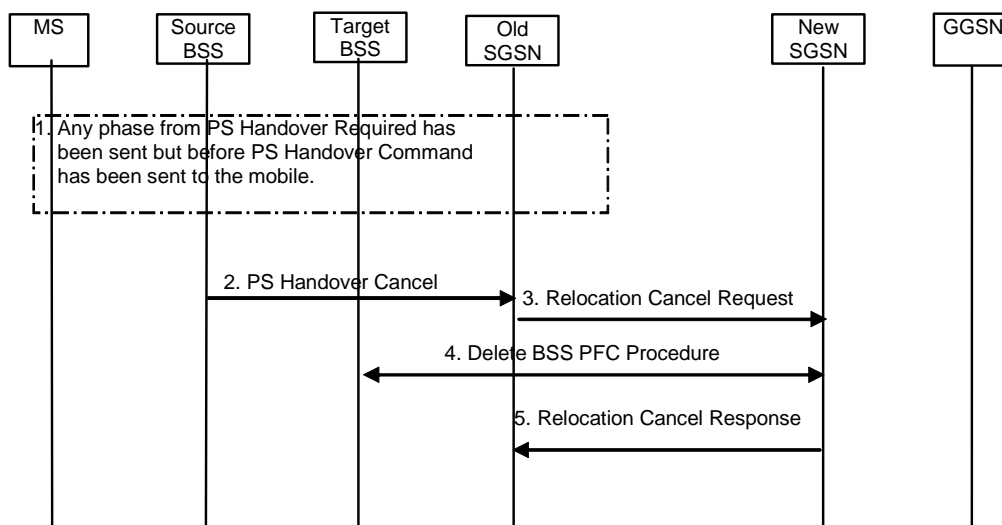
MS

Source BSS

Target BSS

Old SGSN

New SGSN

GGSN

1. Any phase from PS Handover Required has been sent but before PS Handover Command has been sent to the mobile.

2. PS Handover Cancel

3. Relocation Cancel Request

4. Delete BSS PFC Procedure

5. Relocation Cancel Response